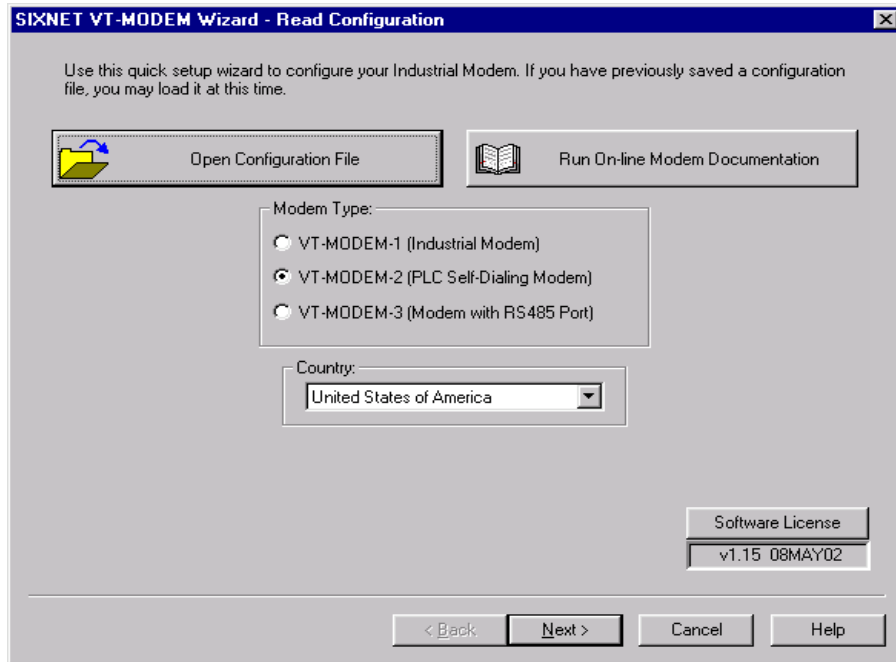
SIXNET VT-MODEM Wizard - Read Configuration

Use this quick setup wizard to configure your Industrial Modem. If you have previously saved a configuration file, you may load it at this time.

Open Configuration File

Run On-line Modem Documentation

Modem Type:

VT-MODEM-1 (Industrial Modem)

VT-MODEM-2 (PLC Self-Dialing Modem)

VT-MODEM-3 (Modem with RS485 Port)

Country:

United States of America

Software License

v1.15 08MAY02

< Back

Next >

Cancel

Help